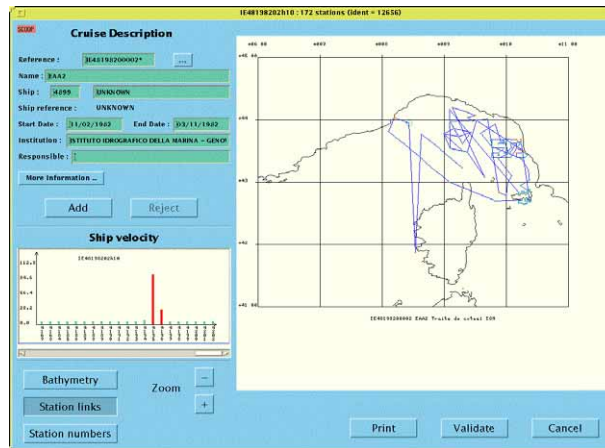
IE48198202h10 : 172 stations (ident = 12656)

SCOOP

Cruise Description

Reference : IE4319/200002*

Name : EAA2

Ship : 4099 UNKNOWN

Ship reference : UNKNOWN

Start Date : 11/02/1982 End Date : 03/11/1982

Institution : ISTITUTO IDROGRAFICO DELLA MARINA - GENOV

Responsible :

More Information ...

Add

Reject

Ship velocity

IE48198202h10

Bathymetry

Zoom

Station links

Station numbers

Print

Validate

Cancel

IE48198200002 EAA2 Traits de cruise IO9